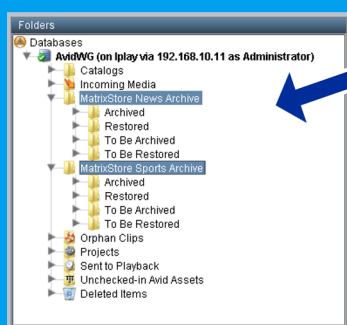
Folders
Databases
AvidWG (on Iplay via 192.168.10.11 as Administrator)
Catalogs
Incoming Media
MatrixStore News Archive
Archived
Restored
To Be Archived
To Be Restored
MatrixStore Sports Archive
Archived
Restored
To Be Archived
To Be Restored
Orphan Clips
Projects
Sent to Playback
Unchecked-in Avid Assets
Deleted Items